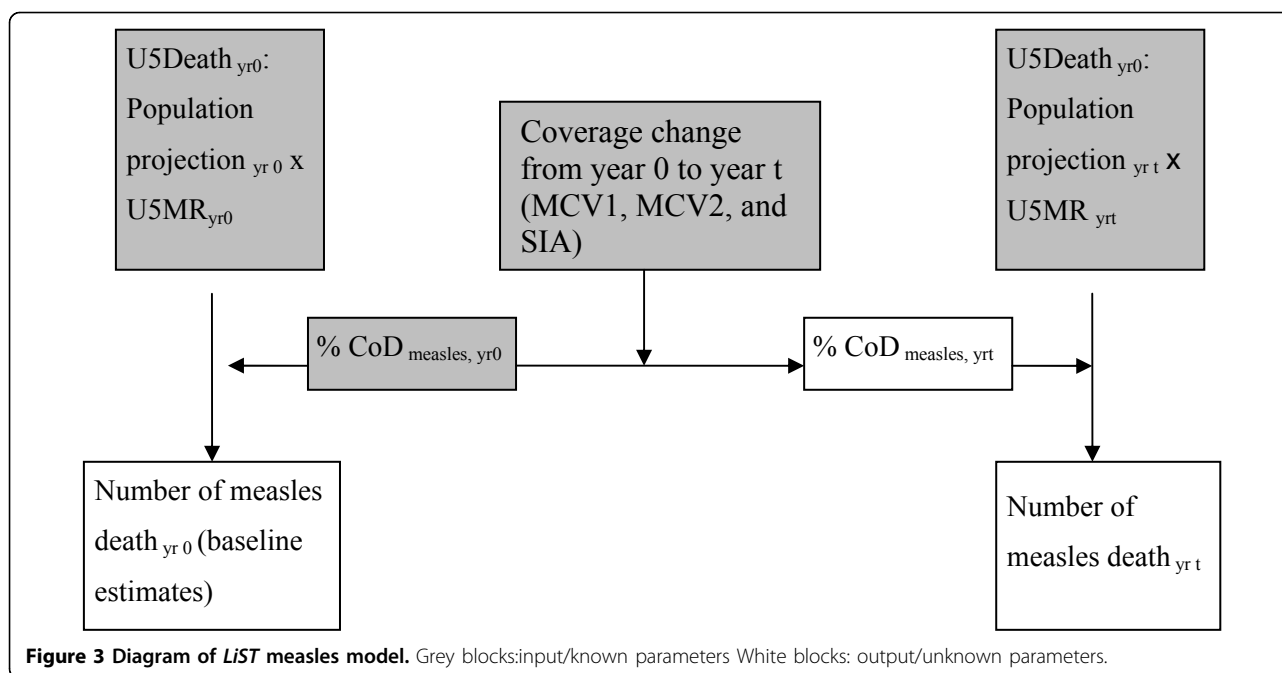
U5Death $_{yr0}$: Population projection $_{yr\ 0}$ x U5MR$_{yr0}$

Coverage change from year 0 to year t (MCV1, MCV2, and SIA)

U5Death $_{yr0}$: Population projection $_{yr\ t}$ x U5MR $_{yrt}$

% CoD $_{measles,\ yr0}$

% CoD $_{measles,\ yrt}$

Number of measles death $_{yr\ 0}$ (baseline estimates)

Number of measles death $_{yr\ t}$

**Figure 3 Diagram of *LiST* measles model.** Grey blocks:input/known parameters White blocks: output/unknown parameters.